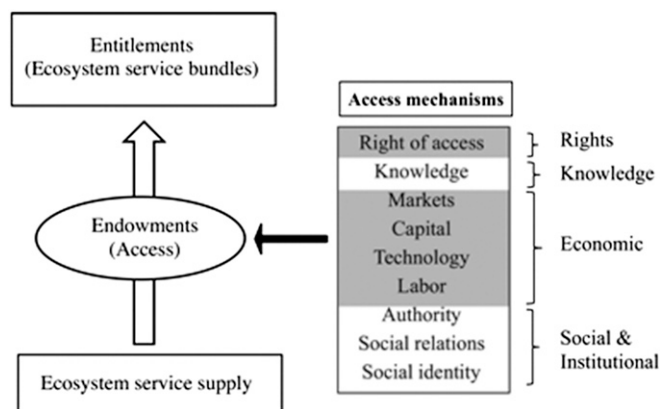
Entitlements
(Ecosystem service bundles)

Endowments
(Access)

Ecosystem service supply

Access mechanisms

Right of access
Knowledge
Markets
Capital
Technology
Labor
Authority
Social relations
Social identity

Rights
Knowledge
Economic
Social &
Institutional